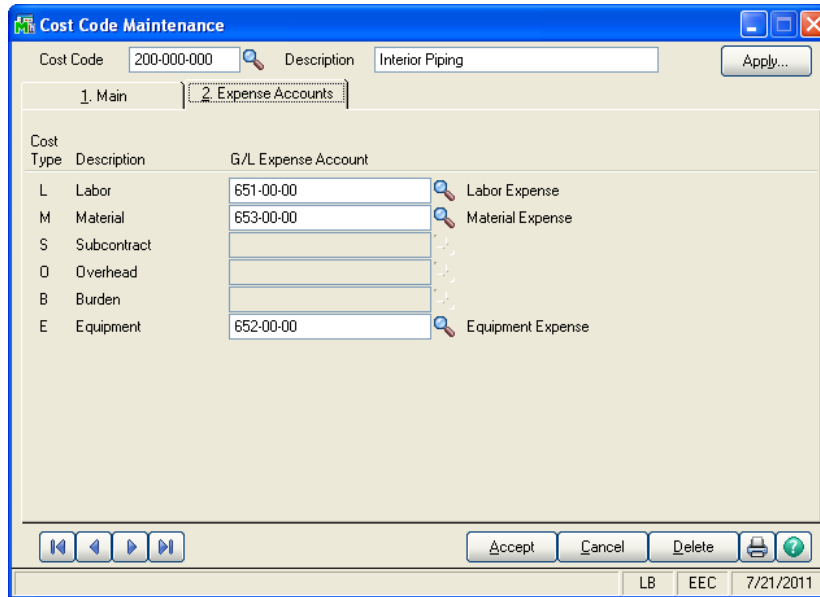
Cost Code Maintenance

Cost Code 200-000-000 Description Interior Piping Apply...

1. Main 2. Expense Accounts

| Cost Type | Description | G/L Expense Account | |
|---|---|---|---|
| L | Labor | 651-00-00 | Labor Expense |
| M | Material | 653-00-00 | Material Expense |
| S | Subcontract | | |
| O | Overhead | | |
| B | Burden | | |
| E | Equipment | 652-00-00 | Equipment Expense |

Accept Cancel Delete

LB EEC 7/21/2011